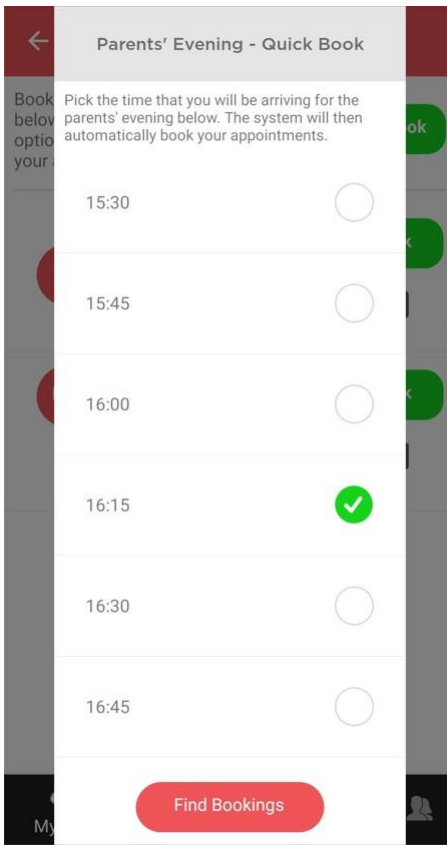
Parents' Evening - Quick Book

Pick the time that you will be arriving for the parents' evening below. The system will then automatically book your appointments.

15:30

15:45

16:00

16:15

16:30

16:45

Find Bookings

Book belov optio your

ok

My